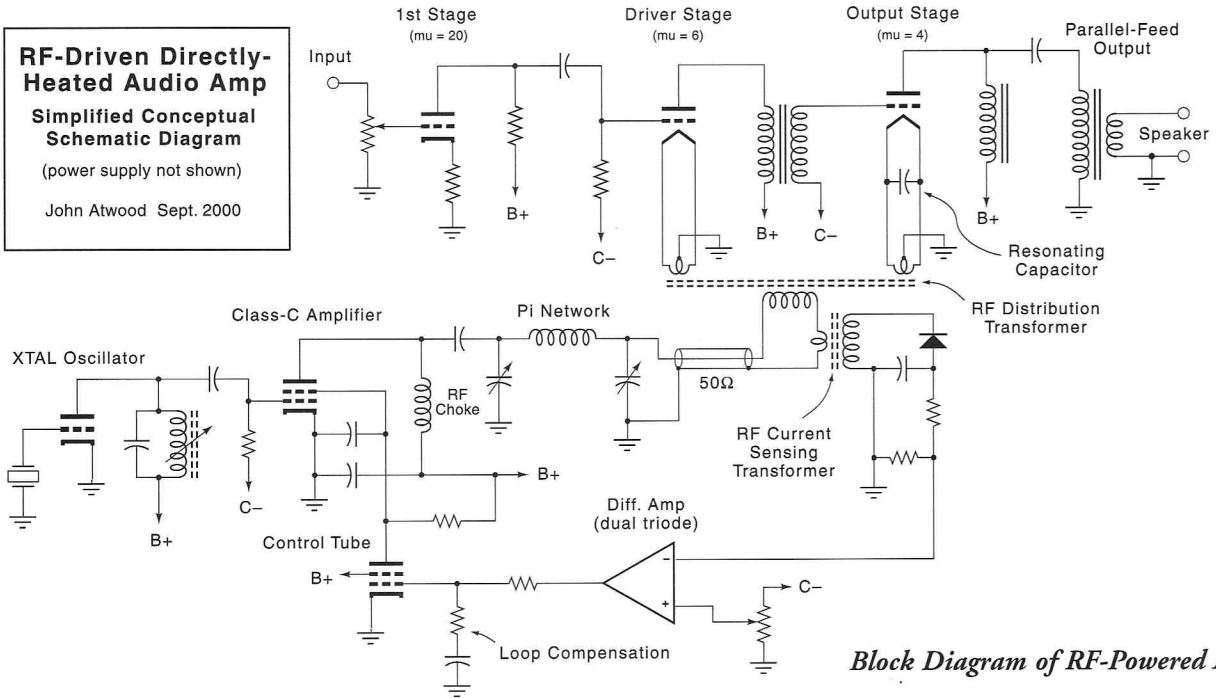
RF-Driven Directly-Heated Audio Amp
Simplified Conceptual Schematic Diagram
(power supply not shown)
John Atwood Sept. 2000

1st Stage
(mu = 20)

Driver Stage
(mu = 6)

Output Stage
(mu = 4)

Parallel-Feed Output

Input

Speaker

B+

C−

B+

C−

B+

Resonating Capacitor

RF Distribution Transformer

Class-C Amplifier

Pi Network

XTAL Oscillator

RF Choke

50Ω

RF Current Sensing Transformer

B+

C−

B+

Diff. Amp
(dual triode)

Control Tube

B+

-

+

C−

Loop Compensation

Block Diagram of RF-Powered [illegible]